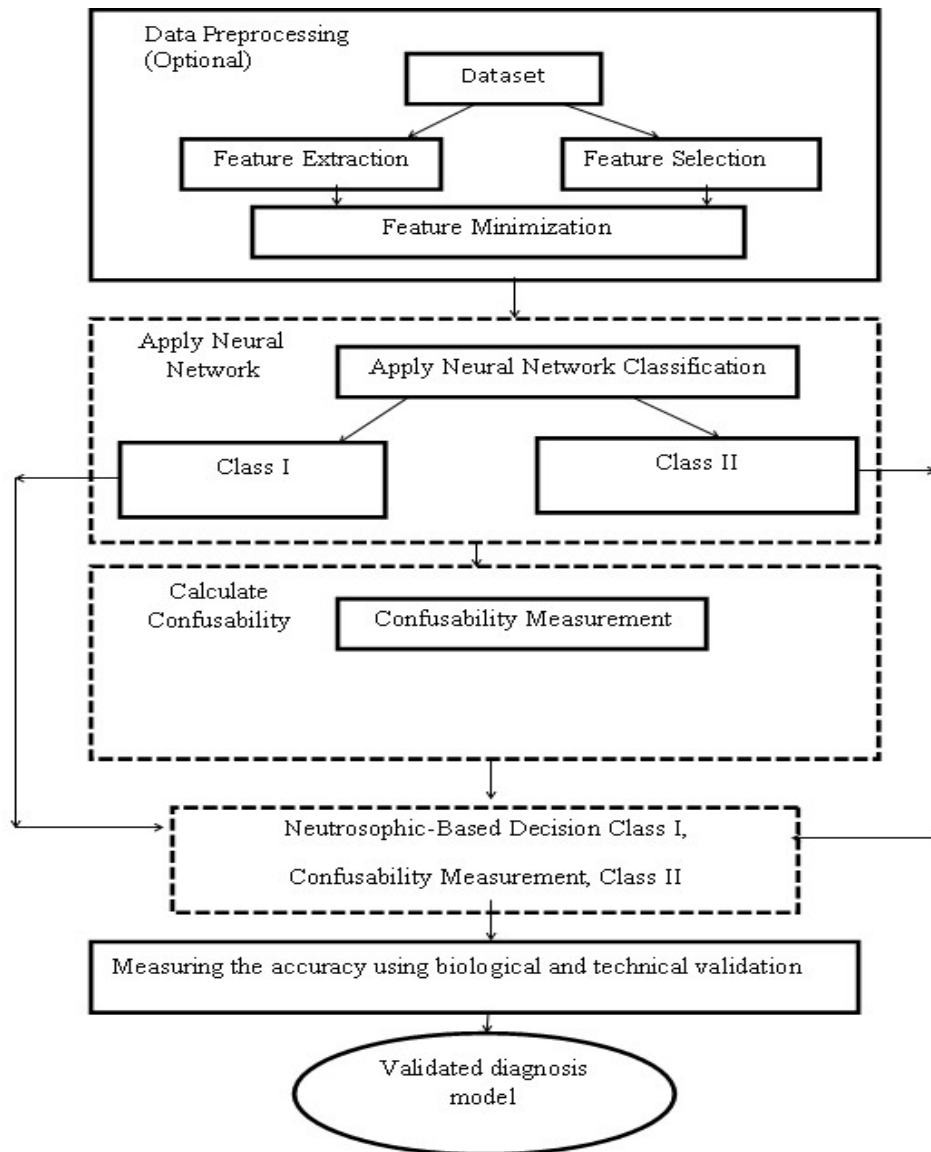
Data Preprocessing (Optional)

Dataset

Feature Extraction

Feature Selection

Feature Minimization

Apply Neural Network

Apply Neural Network Classification

Class I

Class II

Calculate Confusability

Confusability Measurement

Neutrosophic-Based Decision Class I, Confusability Measurement, Class II

Measuring the accuracy using biological and technical validation

Validated diagnosis model